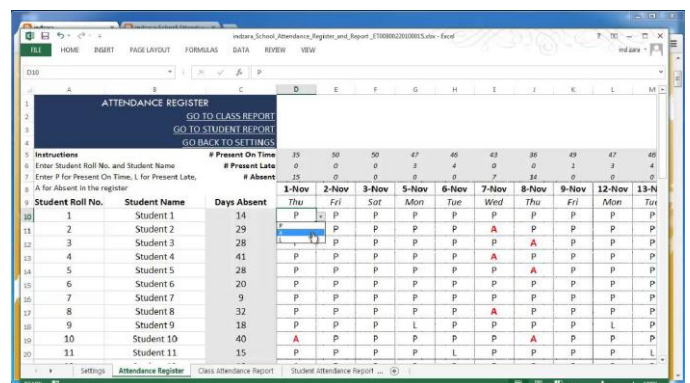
indzara_School_Attendance_Register_and_Report_ET0080022010001S.xlsx - Excel

FILE HOME INSERT PAGE LAYOUT FORMULAS DATA REVIEW VIEW

indzara

D10 P

ATTENDANCE REGISTER
GO TO CLASS REPORT
GO TO STUDENT REPORT
GO BACK TO SETTINGS

Instructions
Enter Student Roll No. and Student Name
Enter P for Present On Time, L for Present Late, A for Absent in the register

| | | # Present On Time | 35 | 50 | 50 | 47 | 46 | 43 | 36 | 49 | 47 | 46 |
|---|---|---|---|---|---|---|---|---|---|---|---|---|
| | | # Present Late | 0 | 0 | 0 | 3 | 4 | 0 | 0 | 1 | 3 | 4 |
| | | # Absent | 15 | 0 | 0 | 0 | 0 | 7 | 14 | 0 | 0 | 0 |
| | | | 1-Nov | 2-Nov | 3-Nov | 5-Nov | 6-Nov | 7-Nov | 8-Nov | 9-Nov | 12-Nov | 13-N |
| Student Roll No. | Student Name | Days Absent | Thu | Fri | Sat | Mon | Tue | Wed | Thu | Fri | Mon | Tue |
| 1 | Student 1 | 14 | P | P | P | P | P | P | P | P | P | P |
| 2 | Student 2 | 29 | P | P | P | P | P | A | P | P | P | P |
| 3 | Student 3 | 28 | L | P | P | P | P | P | A | P | P | P |
| 4 | Student 4 | 41 | P | P | P | P | P | A | P | P | P | P |
| 5 | Student 5 | 28 | P | P | P | P | P | P | A | P | P | P |
| 6 | Student 6 | 20 | P | P | P | P | P | P | P | P | P | P |
| 7 | Student 7 | 9 | P | P | P | P | P | P | P | P | P | P |
| 8 | Student 8 | 32 | P | P | P | P | P | A | P | P | P | P |
| 9 | Student 9 | 18 | P | P | P | L | P | P | P | P | L | P |
| 10 | Student 10 | 40 | A | P | P | P | P | P | A | P | P | P |
| 11 | Student 11 | 15 | P | P | P | P | L | P | P | P | P | L |

Settings | Attendance Register | Class Attendance Report | Student Attendance Report ...